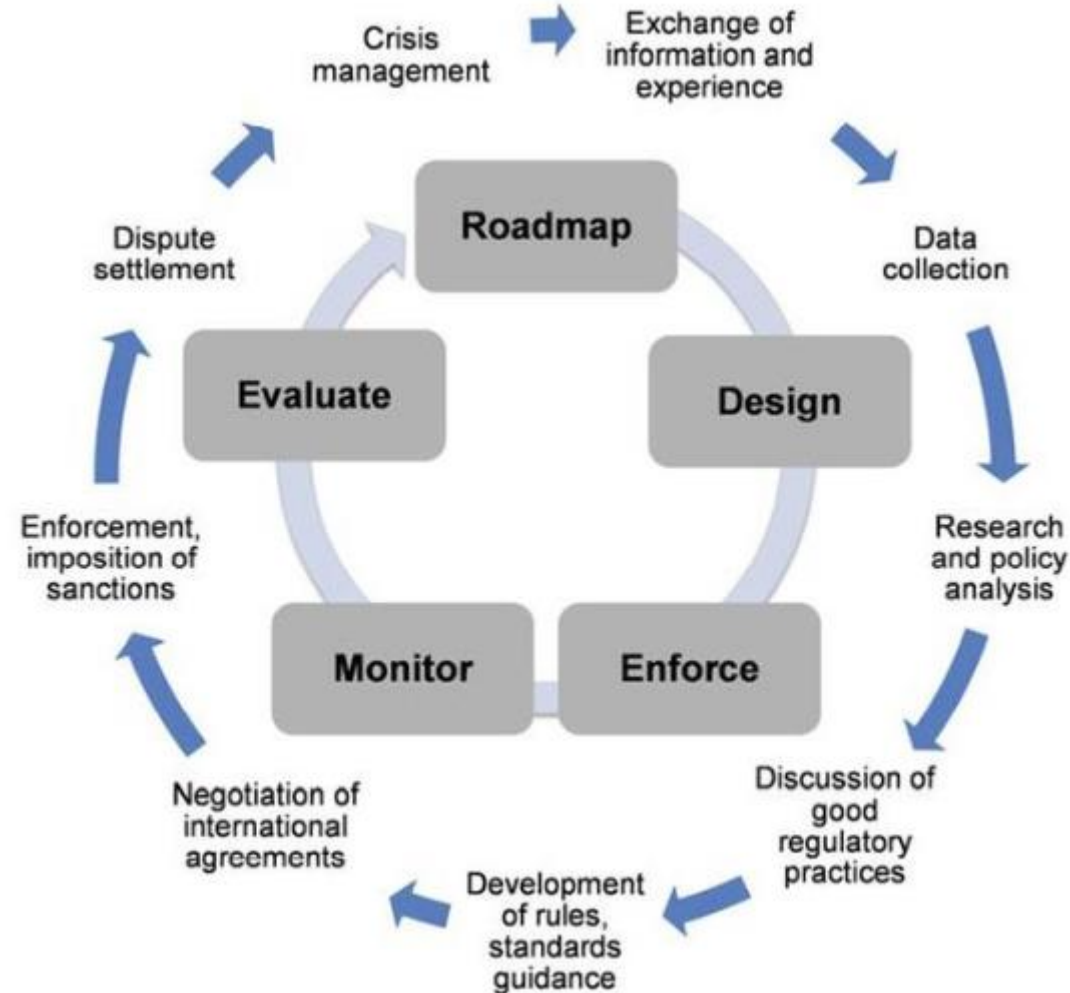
Crisis management

Exchange of information and experience

Data collection

Research and policy analysis

Discussion of good regulatory practices

Development of rules, standards guidance

Negotiation of international agreements

Enforcement, imposition of sanctions

Dispute settlement

Roadmap

Design

Enforce

Monitor

Evaluate